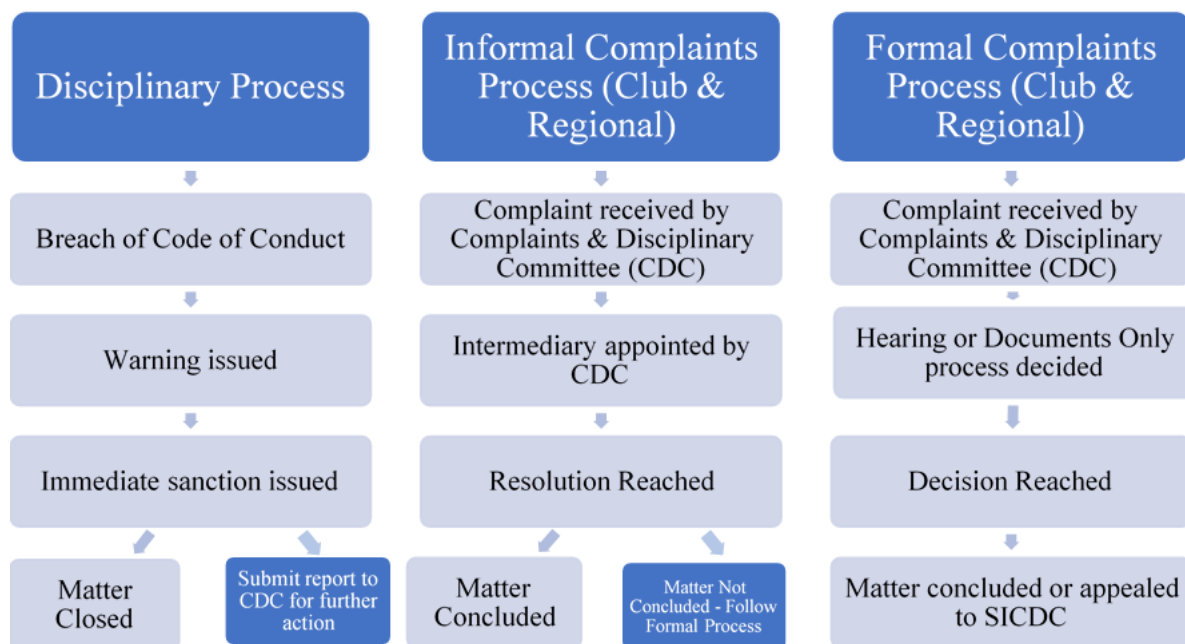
Disciplinary Process

Breach of Code of Conduct

Warning issued

Immediate sanction issued

Matter Closed

Submit report to CDC for further action

Informal Complaints Process (Club & Regional)

Complaint received by Complaints & Disciplinary Committee (CDC)

Intermediary appointed by CDC

Resolution Reached

Matter Concluded

Matter Not Concluded - Follow Formal Process

Formal Complaints Process (Club & Regional)

Complaint received by Complaints & Disciplinary Committee (CDC)

Hearing or Documents Only process decided

Decision Reached

Matter concluded or appealed to SICDC